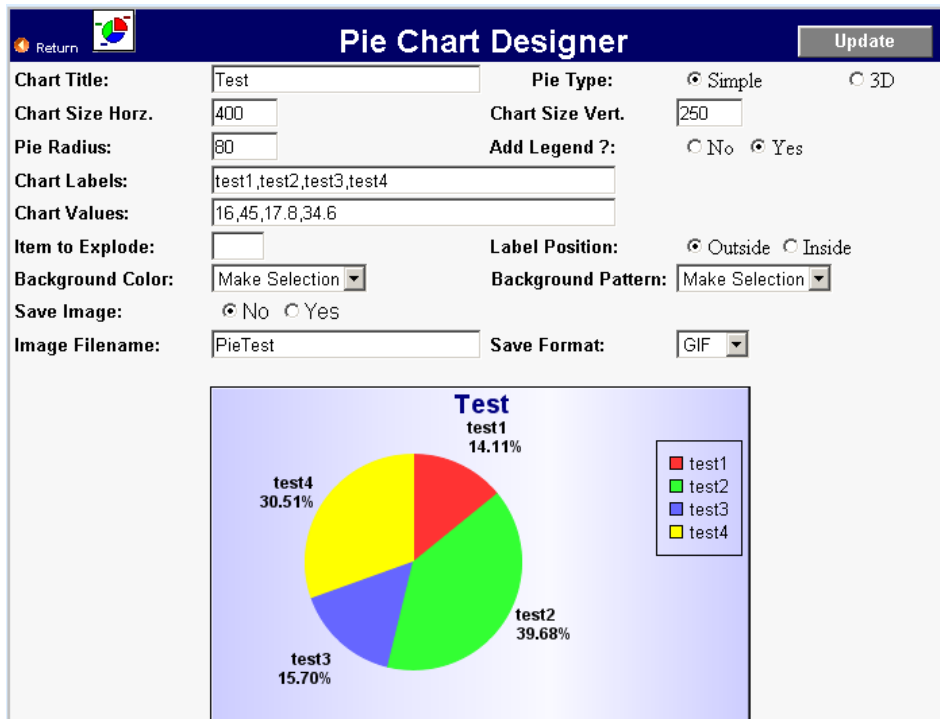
Return

Pie Chart Designer

Update

| | | | |
|---|---|---|---|
| Chart Title: | Test | Pie Type: | Simple 3D |
| Chart Size Horz. | 400 | Chart Size Vert. | 250 |
| Pie Radius: | 80 | Add Legend ?: | No Yes |
| Chart Labels: | test1,test2,test3,test4 | | |
| Chart Values: | 16,45,17.8,34.6 | | |
| Item to Explode: | | Label Position: | Outside Inside |
| Background Color: | Make Selection | Background Pattern: | Make Selection |
| Save Image: | No Yes | | |
| Image Filename: | PieTest | Save Format: | GIF |

Test

test1
14.11%

test2
39.68%

test3
15.70%

test4
30.51%

test1
test2
test3
test4